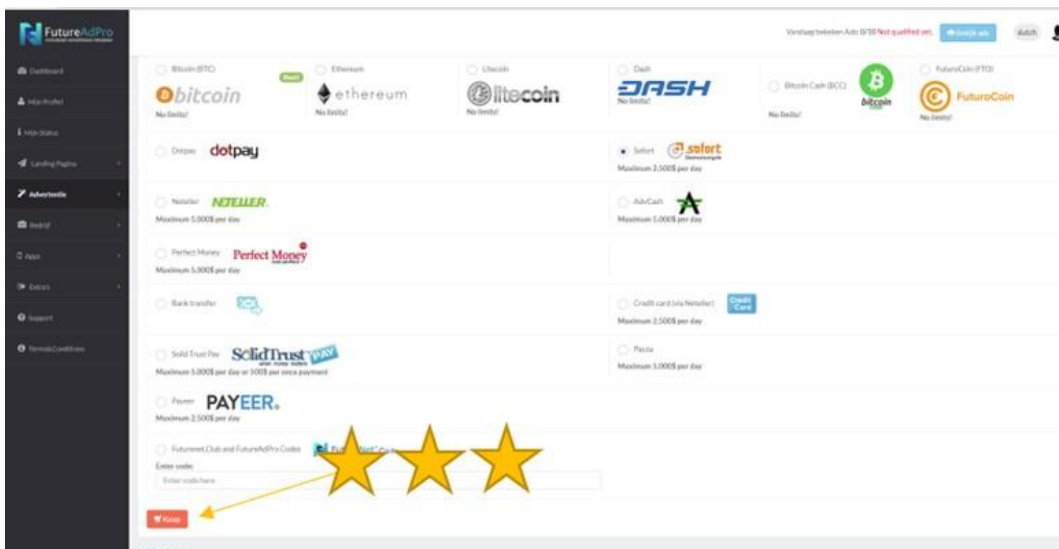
FutureAdPro

Dashboard
Mijn Profiel
Mijn Status
Landing Pagina
Advertentie
Bedrijf
Apps
Extras
Support
Termen&Condities

Vandaag bekeken Ads: 0/10 Not qualified yet. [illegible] dutch

Bitcoin (BTC) Best! bitcoin No limits!
Ethereum ethereum No limits!
Litecoin litecoin No limits!
Dash DASH No limits!
Bitcoin Cash (BCC) bitcoin No limits!
FuturoCoin (FTO) FuturoCoin No limits!

Dotpay dotpay
Sofort sofort Maximum 2.500$ per day

Neteller NETELLER Maximum 5.000$ per day
AdvCash Maximum 1.000$ per day

Perfect Money Perfect Money Maximum 5.000$ per day

Bank transfer
Credit card (via Neteller) Credit Card Maximum 2.500$ per day

Solid Trust Pay SolidTrust PAY Maximum 5.000$ per day or 100$ per once payment
Paxum Maximum 1.000$ per day

Payeer PAYEER. Maximum 2.500$ per day

FutureNet.Club and FutureAdPro Codes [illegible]
Enter code:
Enter code here

Koop